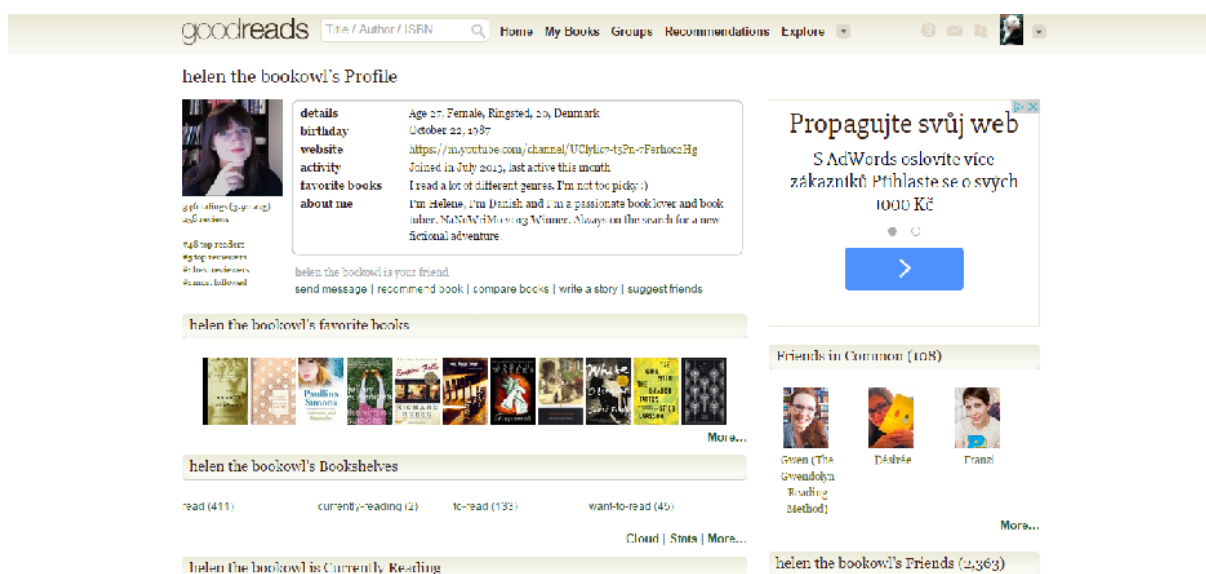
goodreads Title / Author / ISBN Home My Books Groups Recommendations Explore

helen the bookowl's Profile

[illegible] ratings ([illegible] avg)
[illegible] reviews

#48 top readers
#9 top reviewers
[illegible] best reviewers
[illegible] most followed

| | |
|---|---|
| details | Age 27, Female, Ringsted, 20, Denmark |
| birthday | October 22, 1987 |
| website | https://m.youtube.com/channel/UClyIc7-t5Pn-7FerhocaHg |
| activity | Joined in July 2013, last active this month |
| favorite books | I read a lot of different genres. I'm not too picky :) |
| about me | I'm Helene, I'm Danish and I'm a passionate book lover and book tuber. NaNoWriMo 2013 Winner. Always on the search for a new fictional adventure. |

helen the bookowl is your friend
send message | recommend book | compare books | write a story | suggest friends

Propagujte svůj web
S AdWords oslovíte více zákazníků. Přihlaste se o svých 1000 Kč

helen the bookowl's favorite books

More...

Friends in Common (108)

Gwen (The Gwendolyn Reading Method) Désirée Franzi

More...

helen the bookowl's Bookshelves

read (411) currently-reading (2) to-read (133) want-to-read (45)

Cloud | Stats | More...

helen the bookowl is Currently Reading

helen the bookowl's Friends (2,363)